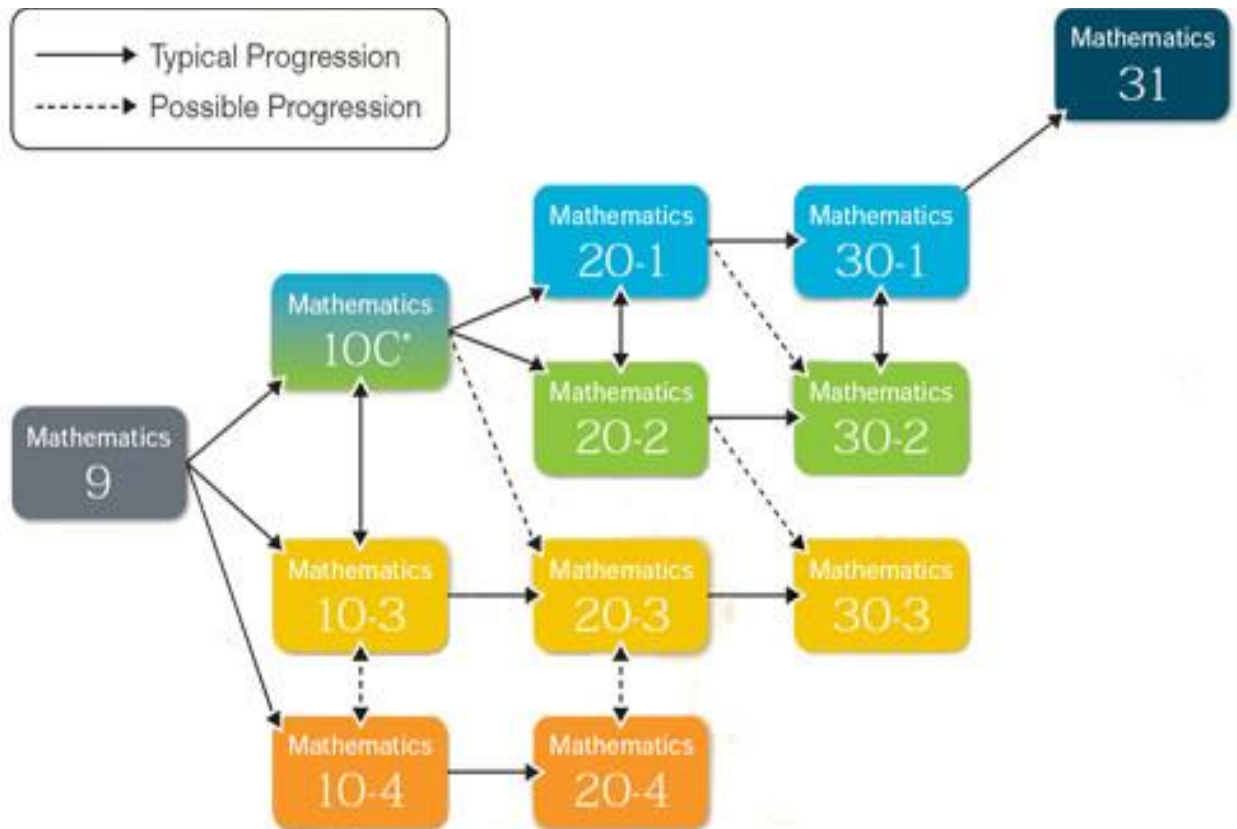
Typical Progression
Possible Progression

Mathematics 31

Mathematics 20-1

Mathematics 30-1

Mathematics 10C*

Mathematics 20-2

Mathematics 30-2

Mathematics 9

Mathematics 10-3

Mathematics 20-3

Mathematics 30-3

Mathematics 10-4

Mathematics 20-4